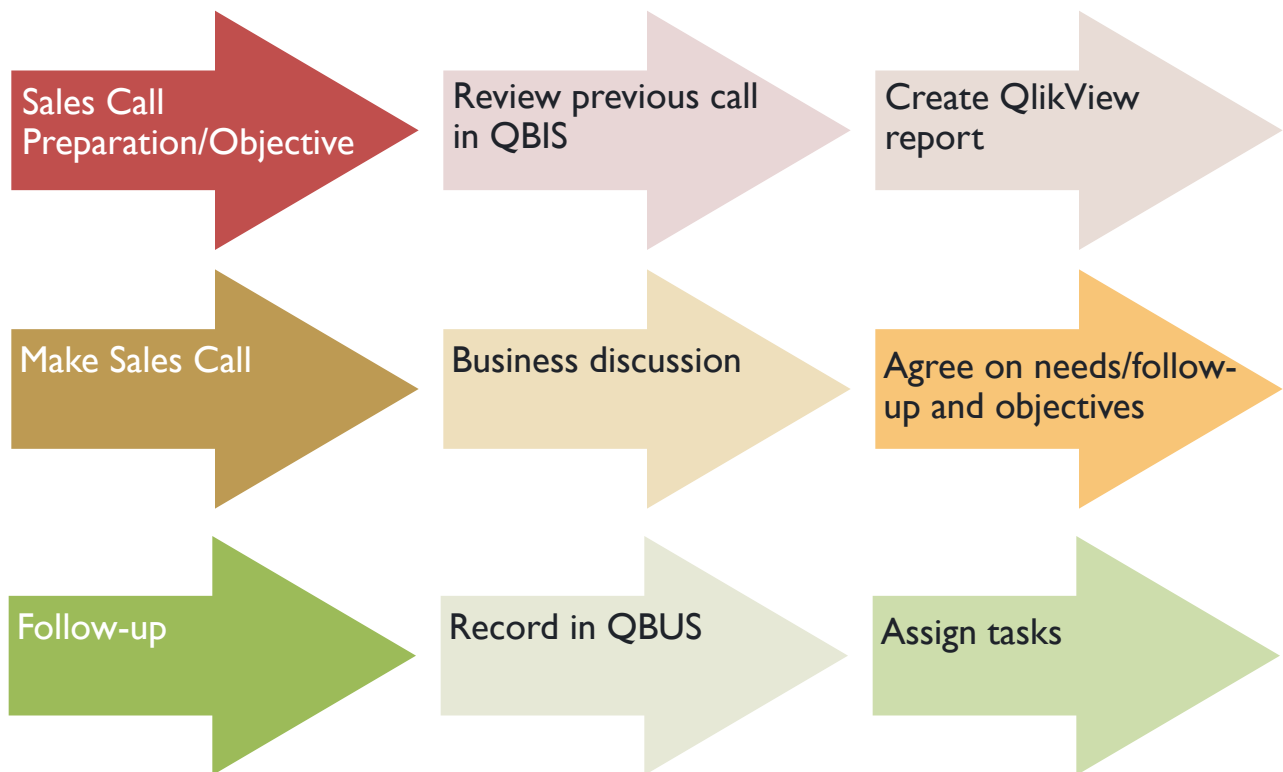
Sales Call Preparation/Objective

Review previous call in QBIS

Create QlikView report

Make Sales Call

Business discussion

Agree on needs/follow-up and objectives

Follow-up

Record in QBUS

Assign tasks